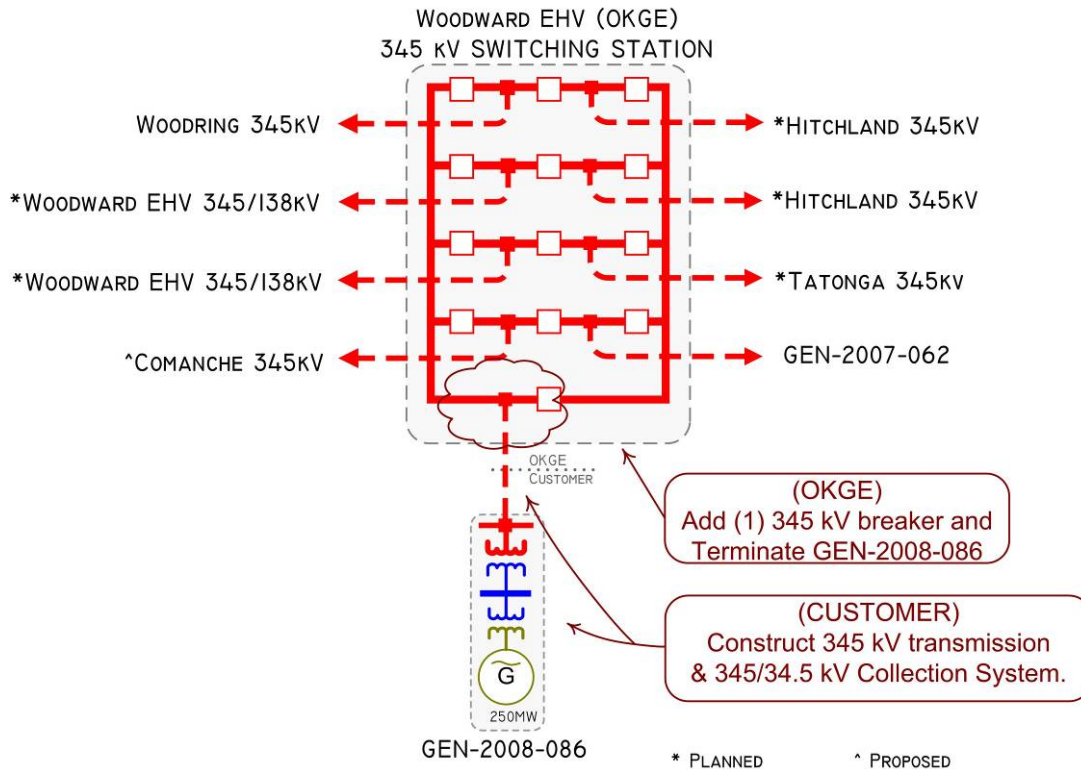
WOODWARD EHV (OKGE)
345 KV SWITCHING STATION

WOODRING 345KV

*WOODWARD EHV 345/138KV

*WOODWARD EHV 345/138KV

^COMANCHE 345KV

*HITCHLAND 345KV

*HITCHLAND 345KV

*TATONGA 345KV

GEN-2007-062

OKGE
CUSTOMER

(OKGE)
Add (1) 345 kV breaker and Terminate GEN-2008-086

(CUSTOMER)
Construct 345 kV transmission & 345/34.5 kV Collection System.

G

250MW

GEN-2008-086

* PLANNED

^ PROPOSED